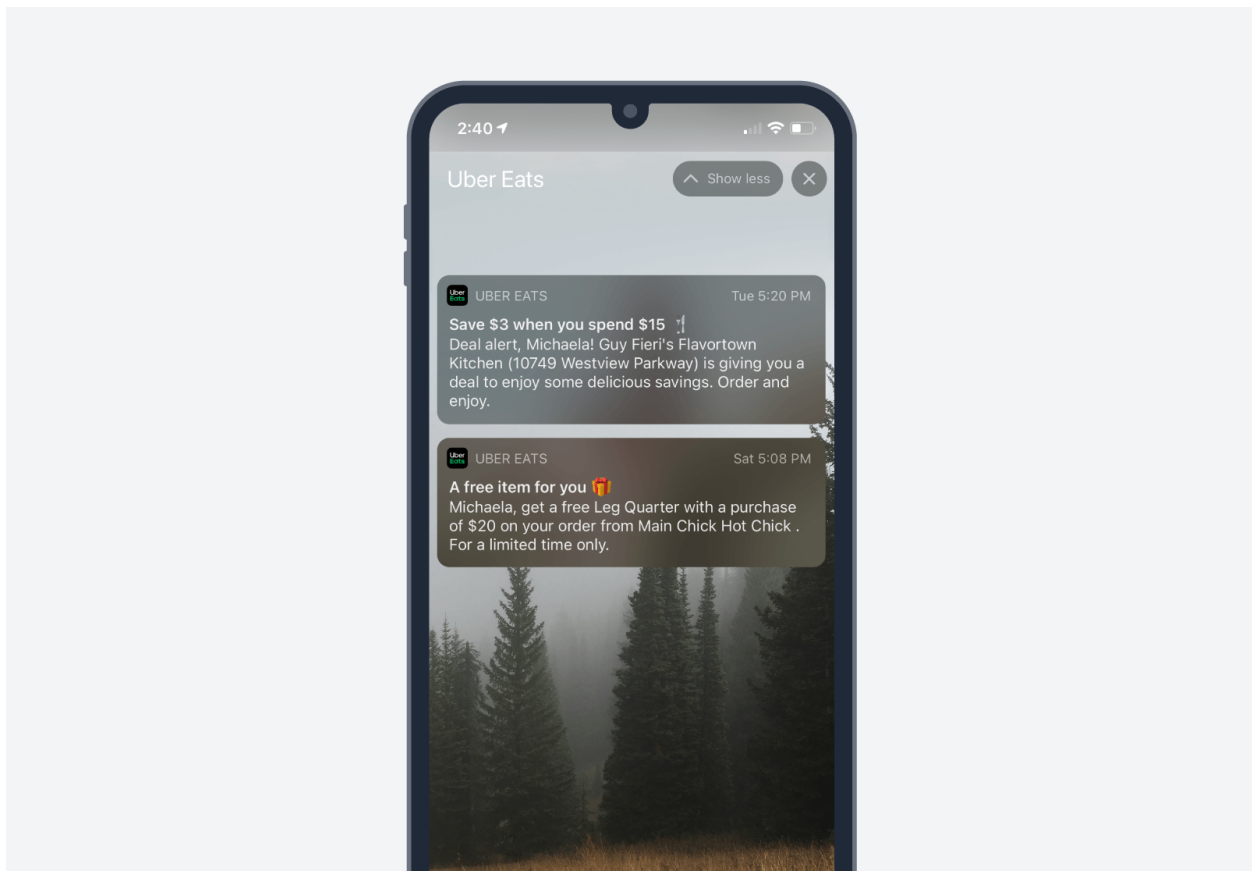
2:40

Uber Eats

Show less

Uber Eats

UBER EATS

Tue 5:20 PM

Save $3 when you spend $15 🍴

Deal alert, Michaela! Guy Fieri's Flavortown Kitchen (10749 Westview Parkway) is giving you a deal to enjoy some delicious savings. Order and enjoy.

Uber Eats

UBER EATS

Sat 5:08 PM

A free item for you 🎁

Michaela, get a free Leg Quarter with a purchase of $20 on your order from Main Chick Hot Chick . For a limited time only.